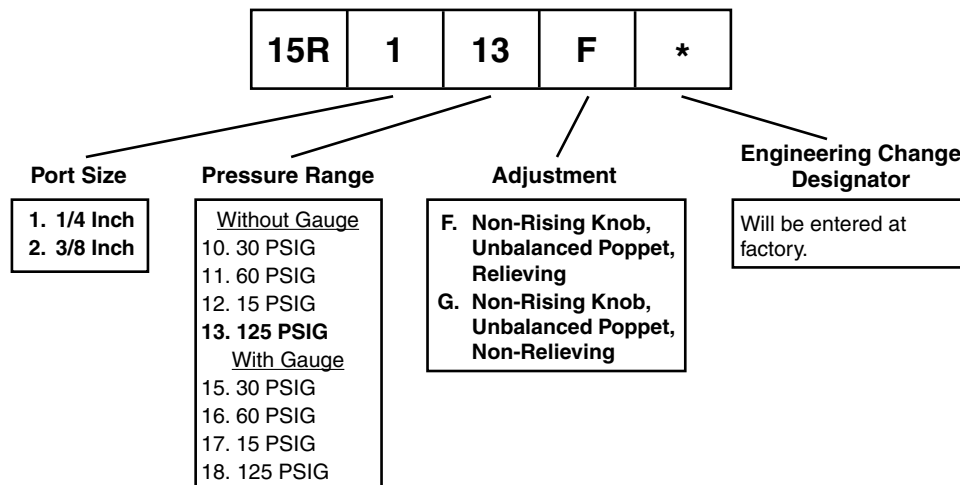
| 15R | 1 | 13 | F | * |
|---|---|---|---|---|

Port Size

1. 1/4 Inch
2. 3/8 Inch

Pressure Range

Without Gauge
10. 30 PSIG
11. 60 PSIG
12. 15 PSIG
13. 125 PSIG
With Gauge
15. 30 PSIG
16. 60 PSIG
17. 15 PSIG
18. 125 PSIG

Adjustment

F. Non-Rising Knob, Unbalanced Poppet, Relieving
G. Non-Rising Knob, Unbalanced Poppet, Non-Relieving

Engineering Change Designator

Will be entered at factory.